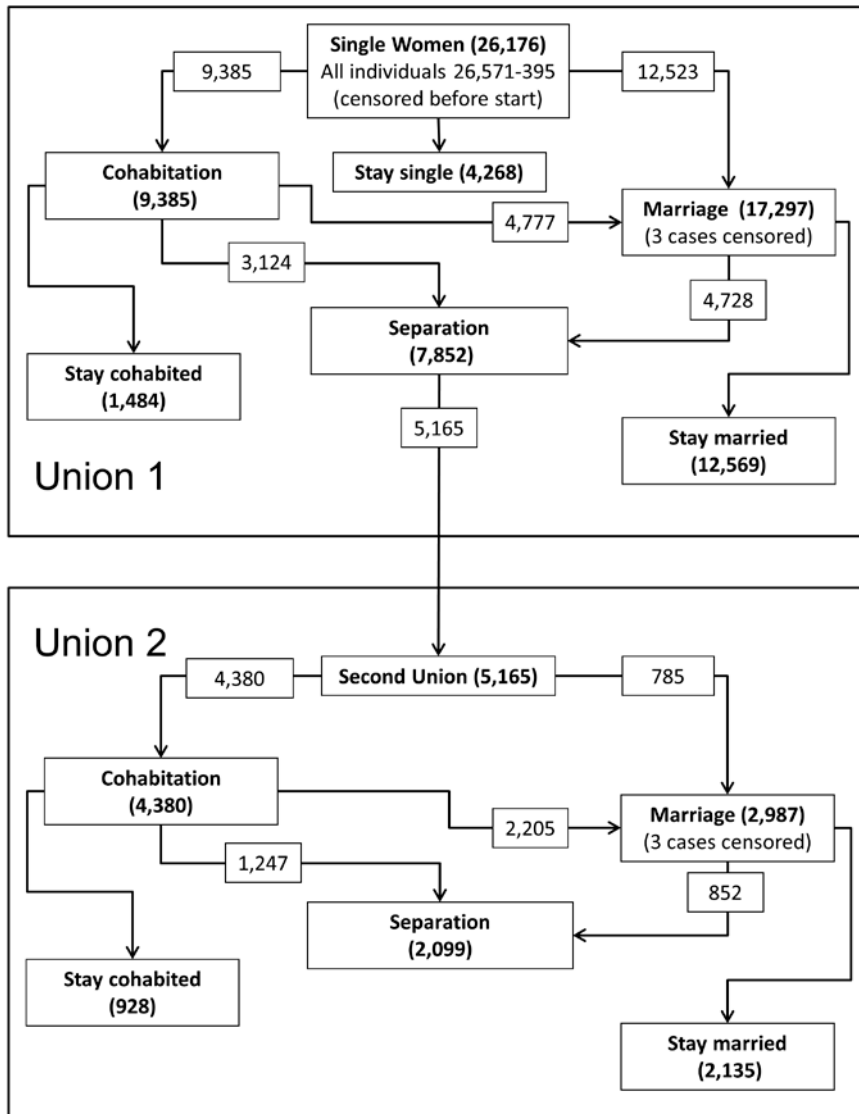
Single Women (26,176)
All individuals 26,571-395
(censored before start)

9,385

12,523

Cohabitation
(9,385)

Stay single (4,268)

4,777

Marriage (17,297)
(3 cases censored)

3,124

4,728

Separation
(7,852)

Stay cohabited
(1,484)

5,165

Stay married
(12,569)

Union 1

Union 2

4,380

Second Union (5,165)

785

Cohabitation
(4,380)

2,205

Marriage (2,987)
(3 cases censored)

1,247

852

Separation
(2,099)

Stay cohabited
(928)

Stay married
(2,135)